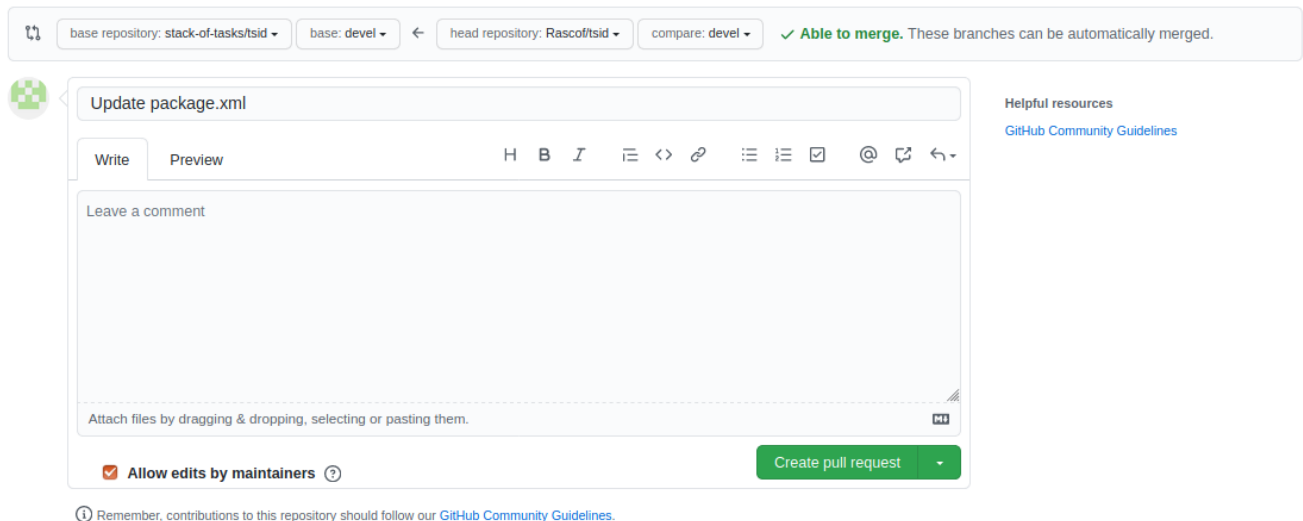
base repository: stack-of-tasks/tsid ▾ base: devel ▾ ← head repository: Rascof/tsid ▾ compare: devel ▾ ✓ Able to merge. These branches can be automatically merged.

Update package.xml

Write Preview

H B I

Leave a comment

Attach files by dragging & dropping, selecting or pasting them.

Allow edits by maintainers ?

Create pull request

Helpful resources

GitHub Community Guidelines

Remember, contributions to this repository should follow our GitHub Community Guidelines.